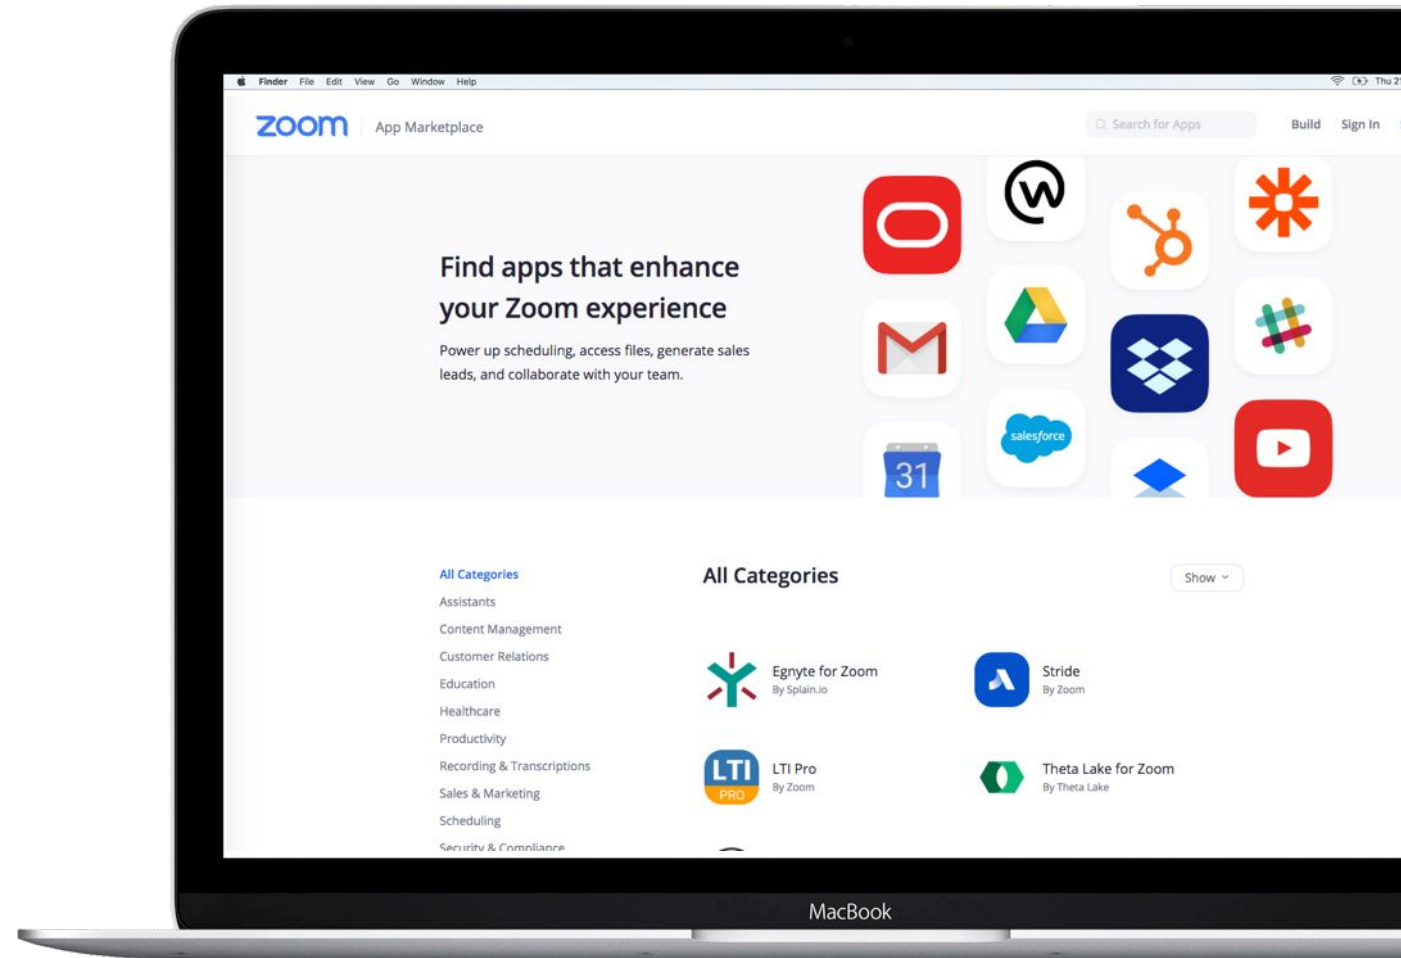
Finder File Edit View Go Window Help

Thu 2

zoom App Marketplace

Search for Apps

Build Sign In

Find apps that enhance your Zoom experience

Power up scheduling, access files, generate sales leads, and collaborate with your team.

salesforce

31

All Categories
Assistants
Content Management
Customer Relations
Education
Healthcare
Productivity
Recording & Transcriptions
Sales & Marketing
Scheduling
Security & Compliance

All Categories

Show

Egnyte for Zoom
By Splain.io

Stride
By Zoom

LTI PRO

LTI Pro
By Zoom

Theta Lake for Zoom
By Theta Lake

MacBook